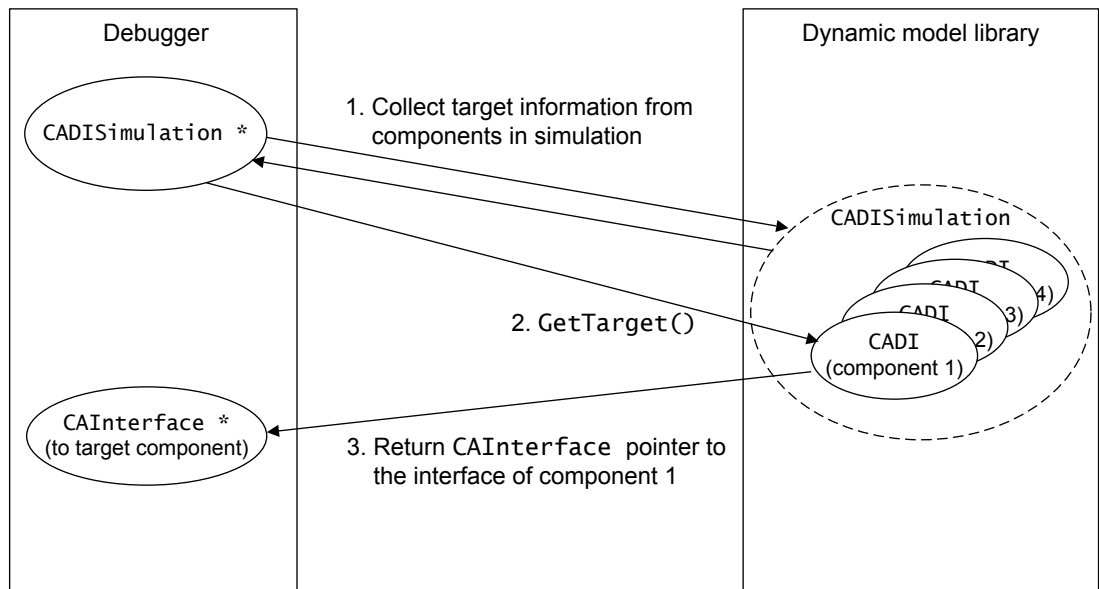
Debugger

Dynamic model library

CADISimulation *

1. Collect target information from components in simulation

CADISimulation

CADI

4)

CADI

3)

2)

2. GetTarget()

CADI
(component 1)

CAInterface *
(to target component)

3. Return CAInterface pointer to the interface of component 1